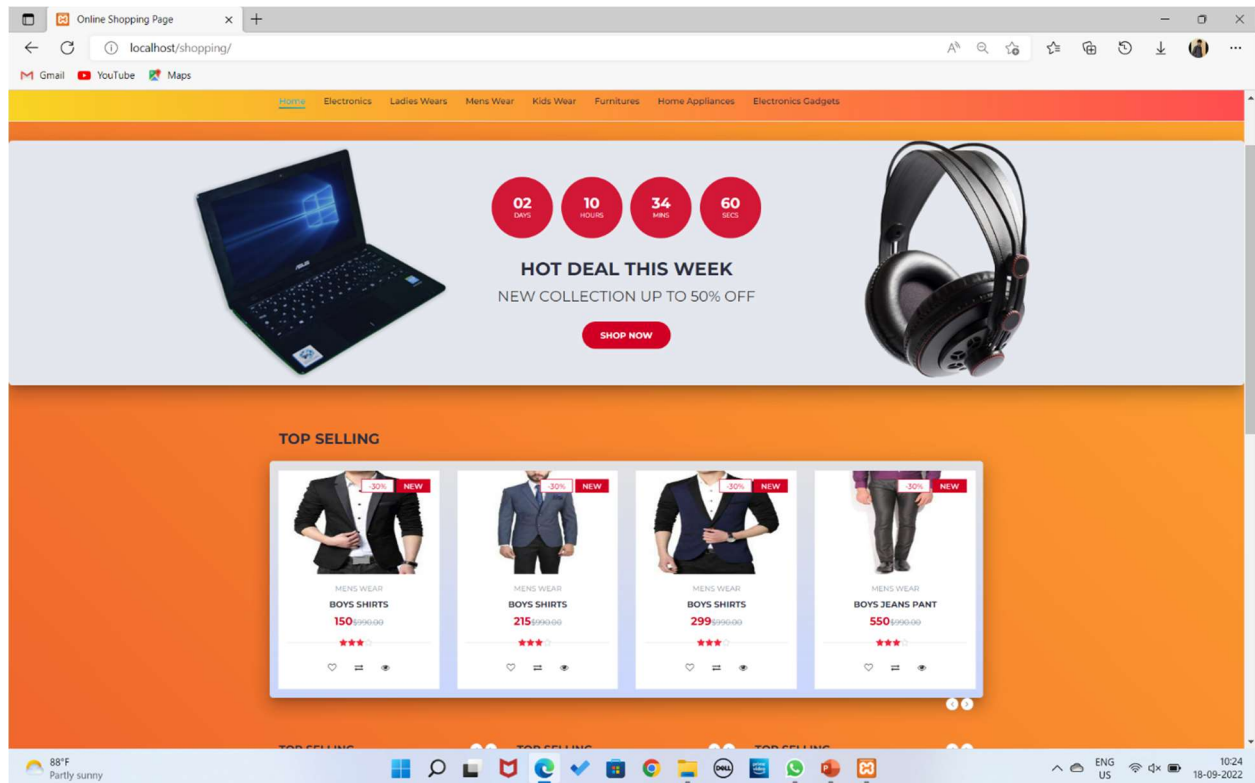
Online Shopping Page

localhost/shopping/

Gmail YouTube Maps

Home Electronics Ladies Wears Mens Wear Kids Wear Furnitures Home Appliances Electronics Gadgets

02 DAYS
10 HOURS
34 MINS
60 SECS

HOT DEAL THIS WEEK

NEW COLLECTION UP TO 50% OFF

SHOP NOW

TOP SELLING

-30% NEW
MENS WEAR
BOYS SHIRTS
150 $990.00

-30% NEW
MENS WEAR
BOYS SHIRTS
215 $990.00

-30% NEW
MENS WEAR
BOYS SHIRTS
299 $990.00

-30% NEW
MENS WEAR
BOYS JEANS PANT
550 $990.00

TOP SELLING TOP SELLING TOP SELLING

88°F
Partly sunny

ENG
US

10:24
18-09-2022